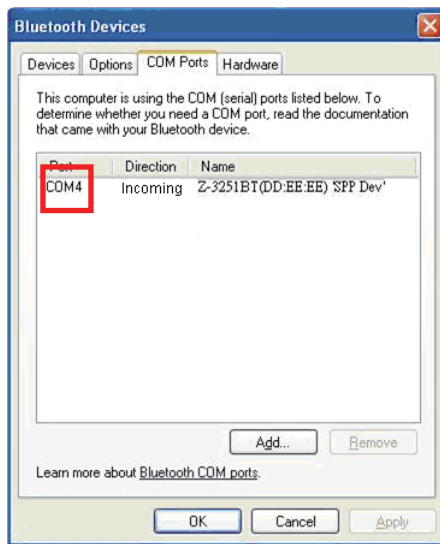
Bluetooth Devices

Devices | Options | COM Ports | Hardware

This computer is using the COM (serial) ports listed below. To determine whether you need a COM port, read the documentation that came with your Bluetooth device.

| Port | Direction | Name |
|---|---|---|
| COM4 | Incoming | Z-3251BT(DD:EE:EE) 'SPP Dev' |

Add... Remove

Learn more about Bluetooth COM ports.

OK Cancel Apply